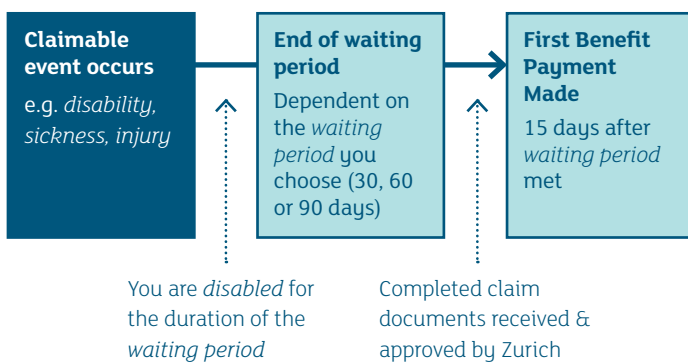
**Claimable event occurs**
e.g. *disability, sickness, injury*

**End of waiting period**
Dependent on the *waiting period* you choose (30, 60 or 90 days)

**First Benefit Payment Made**
15 days after *waiting period* met

You are *disabled* for the duration of the *waiting period*

Completed claim documents received & approved by Zurich